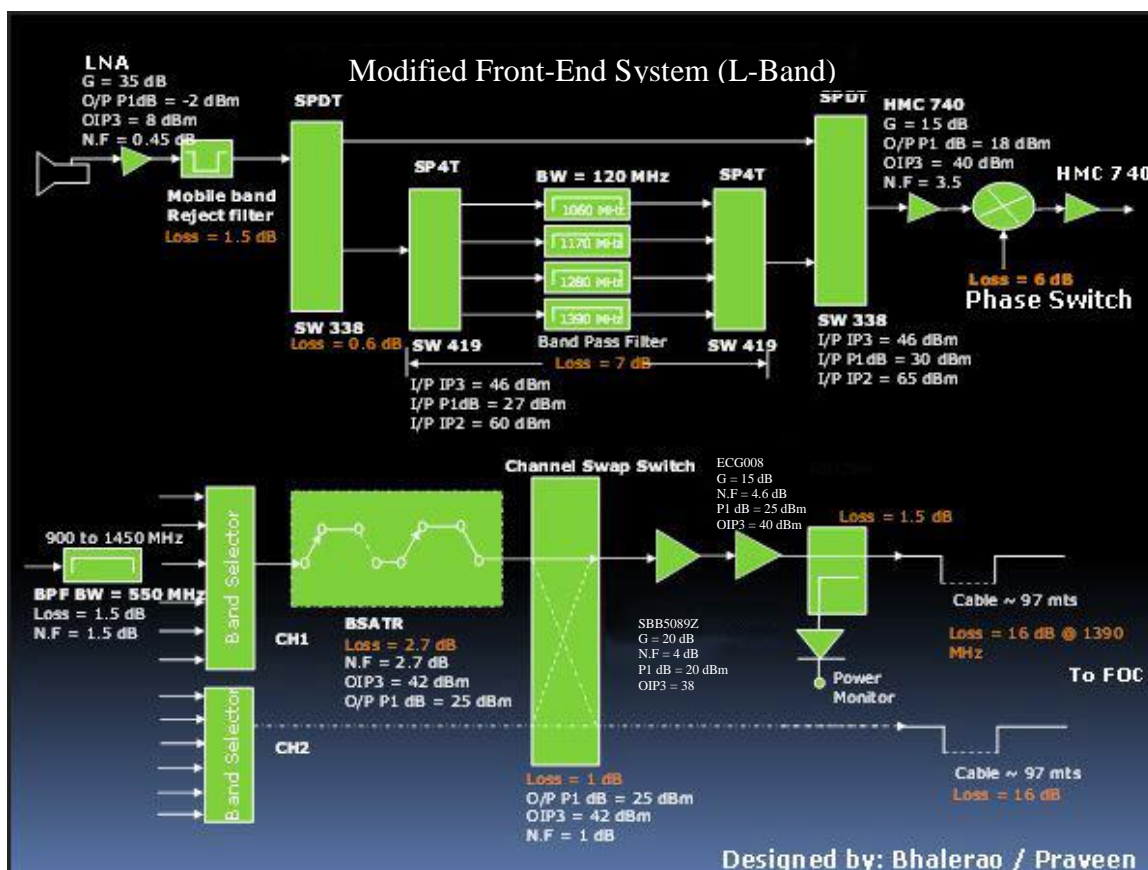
Modified Front-End System (L-Band)

LNA
G = 35 dB
O/P P1dB = -2 dBm
OIP3 = 8 dBm
N.F = 0.45 dB

Mobile band Reject filter
Loss = 1.5 dB

SPDT
SW 338
Loss = 0.6 dB

SP4T
SW 419

BW = 120 MHz
1060 MHz
1170 MHz
1280 MHz
1390 MHz
Band Pass Filter
Loss = 7 dB

SP4T
SW 419

I/P IP3 = 46 dBm
I/P P1dB = 27 dBm
I/P IP2 = 60 dBm

SPDT
SW 338
I/P IP3 = 46 dBm
I/P P1dB = 30 dBm
I/P IP2 = 65 dBm

HMC 740
G = 15 dB
O/P P1 dB = 18 dBm
OIP3 = 40 dBm
N.F = 3.5

HMC 740

Loss = 6 dB
Phase Switch

900 to 1450 MHz
BPF BW = 550 MHz
Loss = 1.5 dB
N.F = 1.5 dB

Band Selector
CH1
Band Selector
CH2

BSATR
Loss = 2.7 dB
N.F = 2.7 dB
OIP3 = 42 dBm
O/P P1 dB = 25 dBm

Channel Swap Switch
Loss = 1 dB
O/P P1 dB = 25 dBm
OIP3 = 42 dBm
N.F = 1 dB

SBB5089Z
G = 20 dB
N.F = 4 dB
P1 dB = 20 dBm
OIP3 = 38

ECG008
G = 15 dB
N.F = 4.6 dB
P1 dB = 25 dBm
OIP3 = 40 dBm

Loss = 1.5 dB

Power Monitor

Cable ~ 97 mts
Loss = 16 dB @ 1390 MHz

To FOC

Cable ~ 97 mts
Loss = 16 dB

Designed by: Bhalerao / Praveen